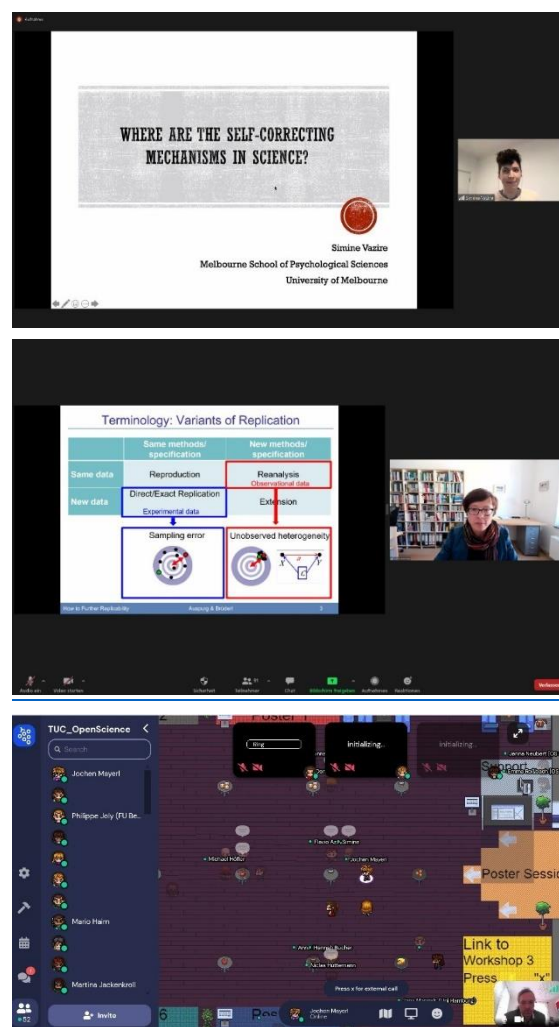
WHERE ARE THE SELF-CORRECTING MECHANISMS IN SCIENCE?

Simine Vazire
Melbourne School of Psychological Sciences
University of Melbourne

Terminology: Variants of Replication

| | Same methods/ specification | New methods/ specification |
|---|---|---|
| Same data | Reproduction | Reanalysis Observational data |
| New data | Direct/Exact Replication Experimental data | Extension |

Sampling error
Unobserved heterogeneity

How to Further Replicability
Auspurg & Brüderl
3

Audio ein
Video starten
Sicherheit
Teilnehmer
Chat
Bildschirm freigeben
Aufzeichnen
Reaktionen
Verlassen

TUC_OpenScience
Search
Jochen Mayerl
Philippe Joly (FU Be...
Mario Haim
Martina Jackenkroll
Invite

Poster 1
Ring
Initializing...
Initializing...
Support
Michael Höfler
Jochen Mayerl
Poster Session
Link to Workshop 3
Press "x"
Press x for external call
Jochen Mayerl
Online